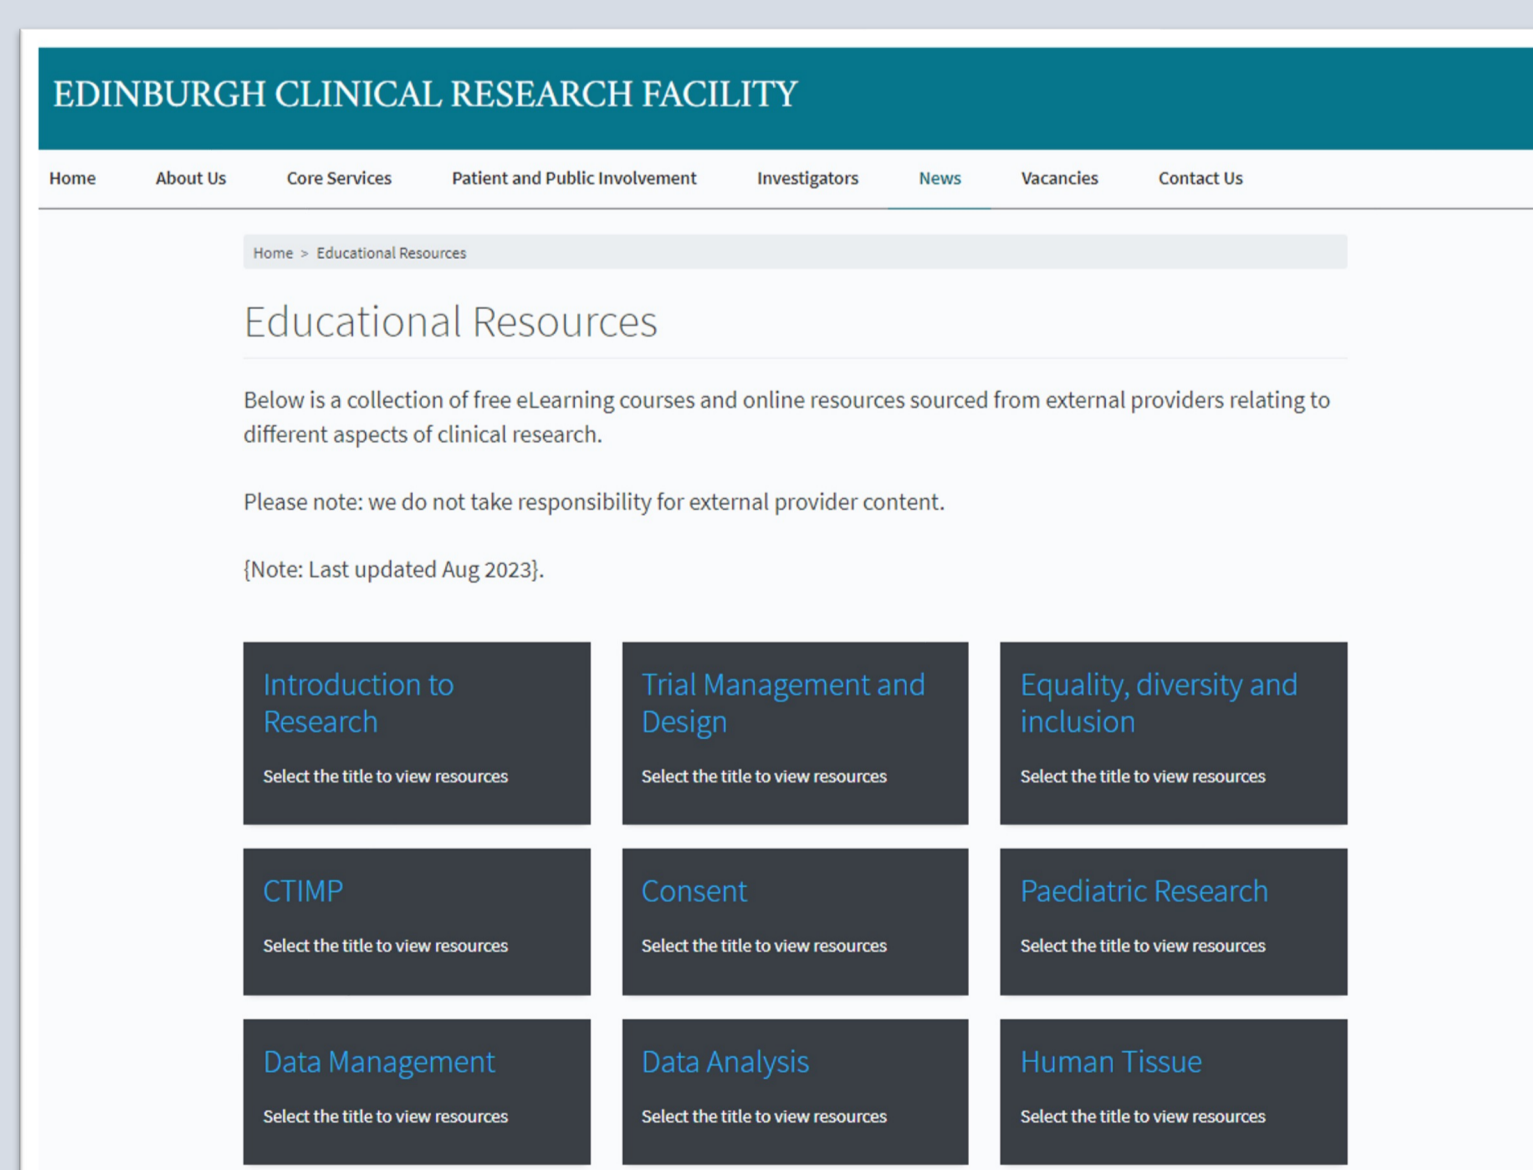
EDINBURGH CLINICAL RESEARCH FACILITY

Home About Us Core Services Patient and Public Involvement Investigators News Vacancies Contact Us

Home > Educational Resources

Educational Resources

Below is a collection of free eLearning courses and online resources sourced from external providers relating to different aspects of clinical research.

Please note: we do not take responsibility for external provider content.

{Note: Last updated Aug 2023}.

Introduction to Research

Select the title to view resources

Trial Management and Design

Select the title to view resources

Equality, diversity and inclusion

Select the title to view resources

CTIMP

Select the title to view resources

Consent

Select the title to view resources

Paediatric Research

Select the title to view resources

Data Management

Select the title to view resources

Data Analysis

Select the title to view resources

Human Tissue

Select the title to view resources